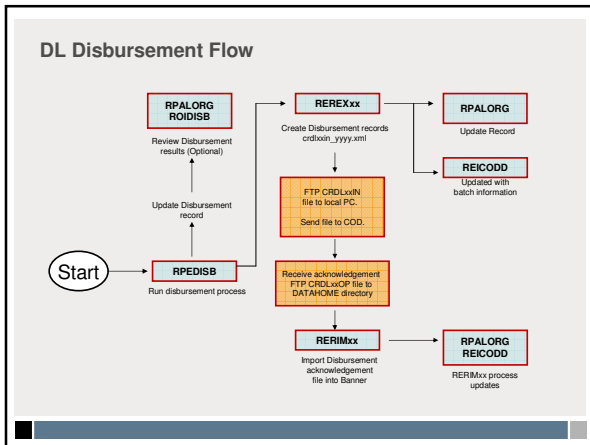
DL Disbursement Flow

RPALORG
ROIDISB

Review Disbursement results (Optional)

Update Disbursement record

Start

RPEDISB

Run disbursement process

REREXxx

Create Disbursement records crdlxxin_yyyy.xml

FTP CRDLxxIN file to local PC.

Send file to COD.

Receive acknowledgement FTP CRDLxxOP file to DATAHOME directory

RERIMxx

Import Disbursement acknowledgement file into Banner

RPALORG

Update Record

REICODD

Updated with batch information

RPALORG
REICODD

RERIMxx process updates